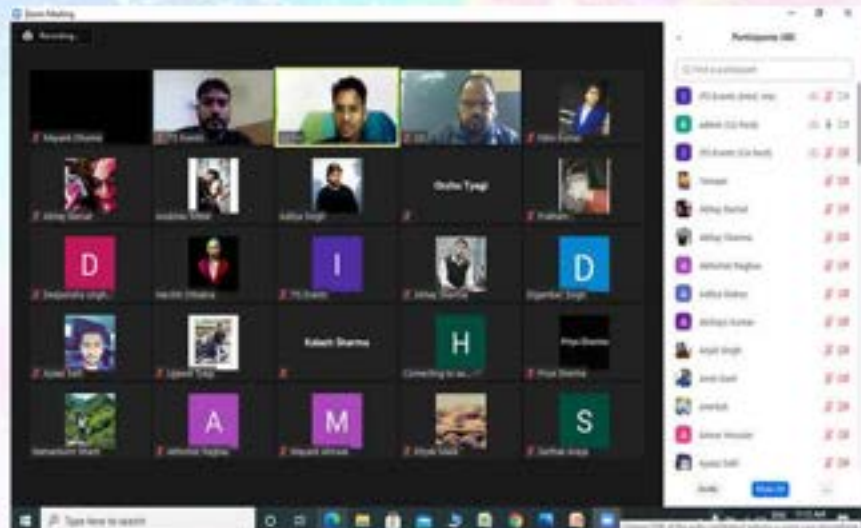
Zoom Meeting

Recording...

Mayank Sharma

Ekta Kumari

Akshay Rathi

Aditya Singh

Ginsha Tyagi

D

Deepanshu Singh

I

Abhay Sharma

D

Digambar Singh

Kailash Sharma

H

Connecting to au...

Priya Sharma

A

Abhishek Raghav

M

Mayank Ahlawat

S

Sarthak Arya

Participants (48)

Find a participant

Unmute

Mute All

...

Type here to search